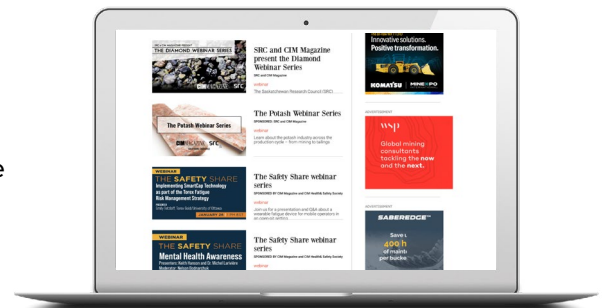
The Diamond Webinar Series

SRC and CIM Magazine present the Diamond Webinar Series

SRC and CIM Magazine

webinar

The Saskatchewan Research Council (SRC) ...

The Potash Webinar Series

The Potash Webinar Series

SPONSORED: SRC and CIM Magazine

webinar

Learn about the potash industry across the production cycle – from mining to tailings.

WEBINAR
THE SAFETY SHARE
Implementing SmartCap Technology as part of the Teck Fatigue Risk Management Strategy

The Safety Share webinar series

SPONSORED BY CIM Magazine and CIM Health& Safety Society

webinar

Join us for a presentation and Q&A about a wearable fatigue device for mobile operators in an open-pit setting.

WEBINAR
THE SAFETY SHARE
Mental Health Awareness

The Safety Share webinar series

SPONSORED BY CIM Magazine and CIM Health& Safety Society

webinar

Innovative solutions. Positive transformation.

KOMATSU

ADVERTISEMENT

wsp

Global mining consultants tackling the now and the next.

ADVERTISEMENT

SABEREDGE

Save 400 h per bucke